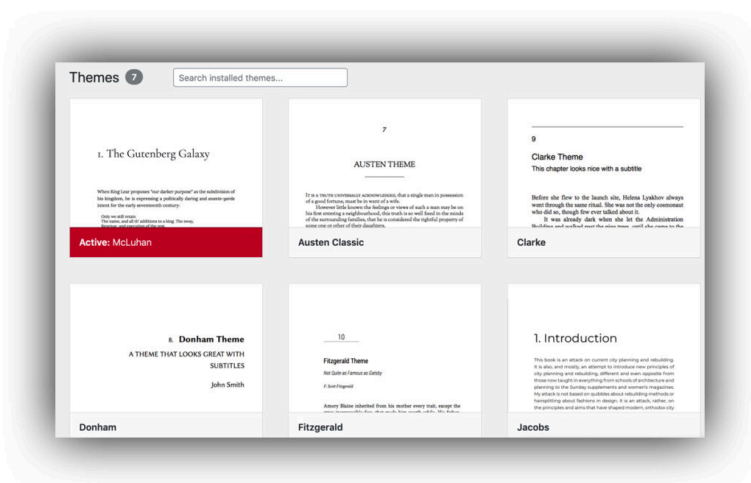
Themes 7

Search installed themes...

1. The Gutenberg Galaxy

When King Lear proposes "our darker purpose" as the subdivision of his kingdom, he is expressing a politically daring and avante-garde intent for the early seventeenth century:

Only we still retain
The name, and all th' additions to a king: The sway,
Revenue, and execution of the rest

Active: McLuhan

7

AUSTEN THEME

It is a truth universally acknowledged, that a single man in possession of a good fortune, must be in want of a wife.

However little known the feelings or views of such a man may be on his first entering a neighbourhood, this truth is so well fixed in the minds of the surrounding families, that he is considered the rightful property of some one or other of their daughters.

Austen Classic

9

Clarke Theme

This chapter looks nice with a subtitle

Before she flew to the launch site, Helena Lyakhov always went through the same ritual. She was not the only cosmonaut who did so, though few ever talked about it.

It was already dark when she let the Administration Building and walked past the pipe trees, until she came to the

Clarke

8. Donham Theme

A THEME THAT LOOKS GREAT WITH SUBTITLES

John Smith

Donham

10

Fitzgerald Theme

Not Quite as Famous as Gatsby

F. Scott Fitzgerald

Amory Blaine inherited from his mother every trait, except the stray inexpressible few, that made him worth while. His father,

Fitzgerald

1. Introduction

This book is an attack on current city planning and rebuilding. It is also, and mostly, an attempt to introduce new principles of city planning and rebuilding, different and even opposite from those now taught in everything from schools of architecture and planning to the Sunday supplements and women's magazines. My attack is not based on quibbles about rebuilding methods or hairsplitting about fashions in design. It is an attack, rather, on the principles and aims that have shaped modern, orthodox city

Jacobs